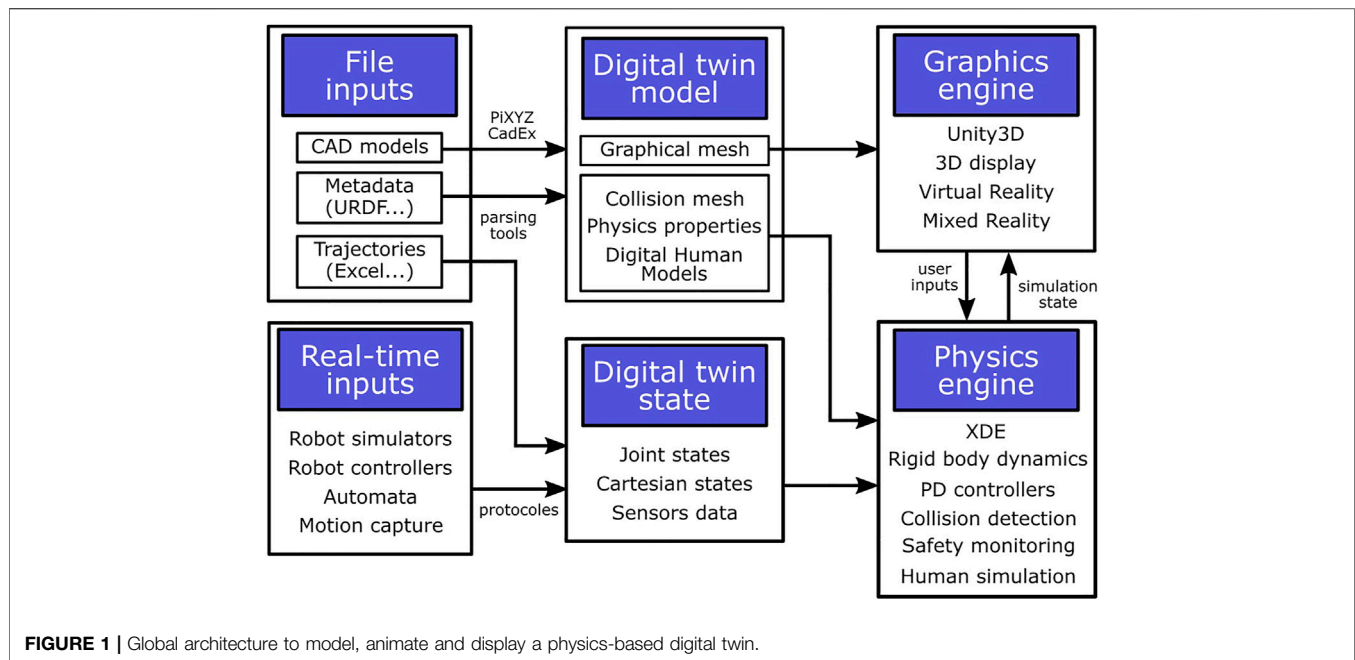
File inputs

CAD models

Metadata (URDF...)

Trajectories (Excel...)

PiXYZ CadEx

parsing tools

Digital twin model

Graphical mesh

Collision mesh
Physics properties
Digital Human Models

Graphics engine

Unity3D
3D display
Virtual Reality
Mixed Reality

user inputs

simulation state

Real-time inputs

Robot simulators
Robot controllers
Automata
Motion capture

protocoles

Digital twin state

Joint states
Cartesian states
Sensors data

Physics engine

XDE
Rigid body dynamics
PD controllers
Collision detection
Safety monitoring
Human simulation

**FIGURE 1 |** Global architecture to model, animate and display a physics-based digital twin.